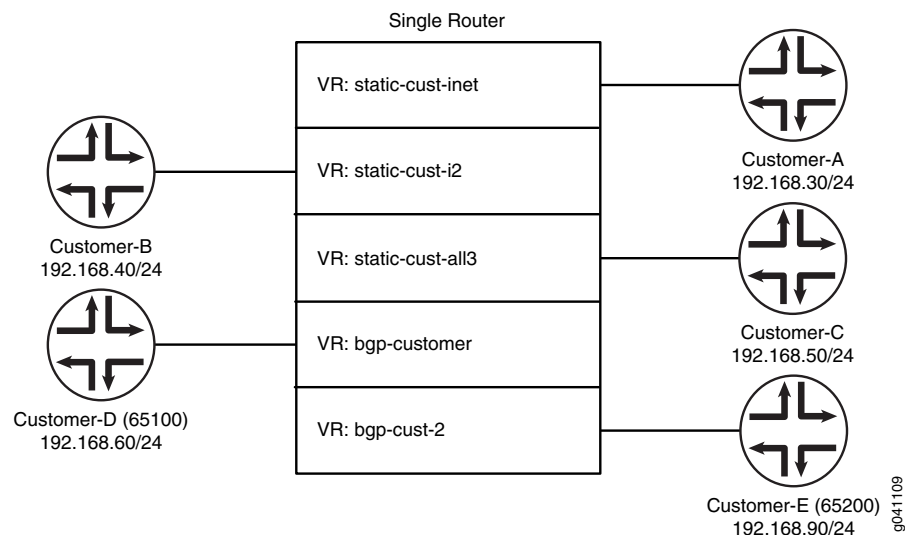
Single Router

VR: static-cust-inet

VR: static-cust-i2

VR: static-cust-all3

VR: bgp-customer

VR: bgp-cust-2

Customer-B
192.168.40/24

Customer-D (65100)
192.168.60/24

Customer-A
192.168.30/24

Customer-C
192.168.50/24

Customer-E (65200)
192.168.90/24

g041109